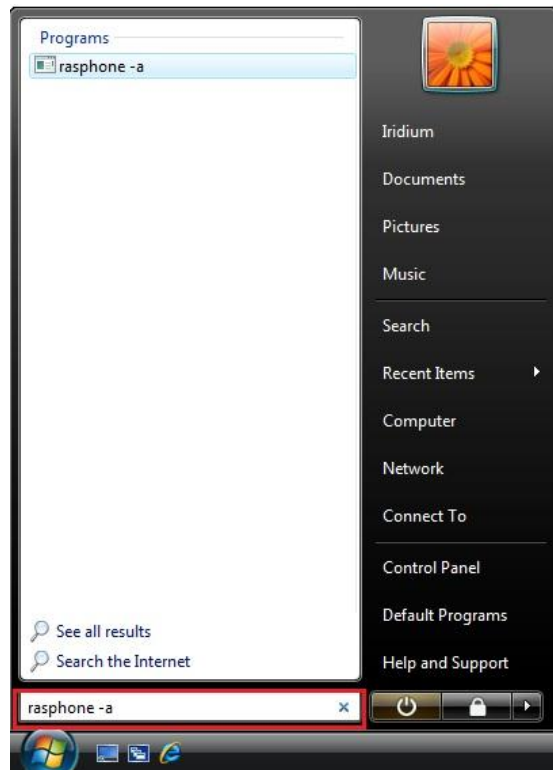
Programs

rasphone -a

See all results

Search the Internet

rasphone -a

Iridium

Documents

Pictures

Music

Search

Recent Items

Computer

Network

Connect To

Control Panel

Default Programs

Help and Support